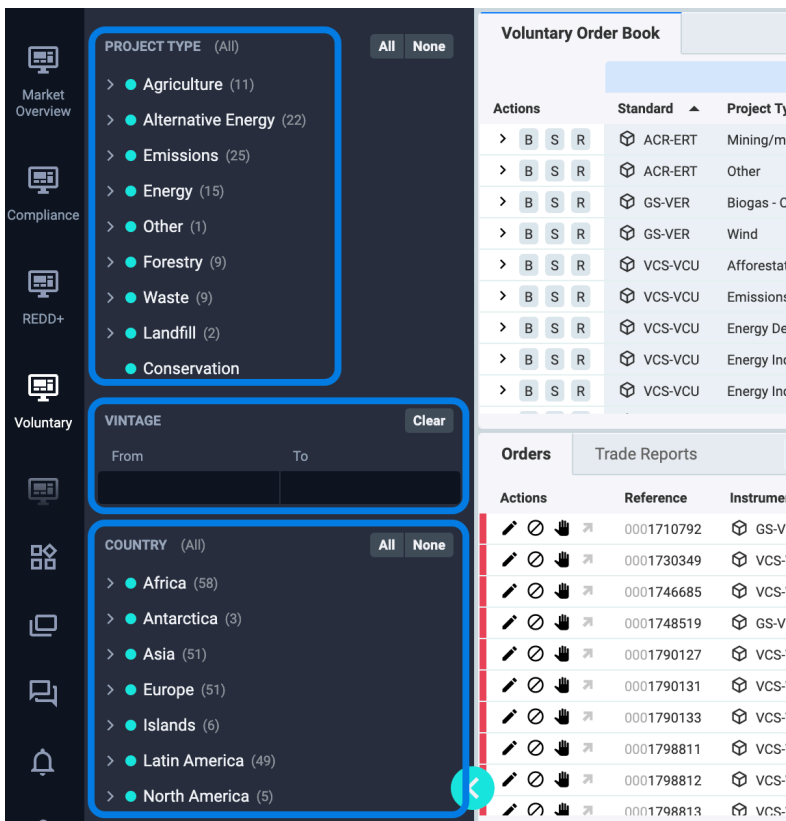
Market Overview

Compliance

REDD+

Voluntary

PROJECT TYPE (All)
All None

Agriculture (11)
Alternative Energy (22)
Emissions (25)
Energy (15)
Other (1)
Forestry (9)
Waste (9)
Landfill (2)
Conservation

VINTAGE
Clear
From
To

COUNTRY (All)
All None

Africa (58)
Antarctica (3)
Asia (51)
Europe (51)
Islands (6)
Latin America (49)
North America (5)

Voluntary Order Book

| Actions | Standard | Project Ty |
|---|---|---|
| B S R | ACR-ERT | Mining/m |
| B S R | ACR-ERT | Other |
| B S R | GS-VER | Biogas - C |
| B S R | GS-VER | Wind |
| B S R | VCS-VCU | Afforestat |
| B S R | VCS-VCU | Emissions |
| B S R | VCS-VCU | Energy De |
| B S R | VCS-VCU | Energy Inc |
| B S R | VCS-VCU | Energy Inc |

Orders Trade Reports

| Actions | Reference | Instrume |
|---|---|---|
| | 0001710792 | GS-V |
| | 0001730349 | VCS- |
| | 0001746685 | VCS- |
| | 0001748519 | GS-V |
| | 0001790127 | VCS- |
| | 0001790131 | VCS- |
| | 0001790133 | VCS- |
| | 0001798811 | VCS- |
| | 0001798812 | VCS- |
| | 0001798813 | VCS- |